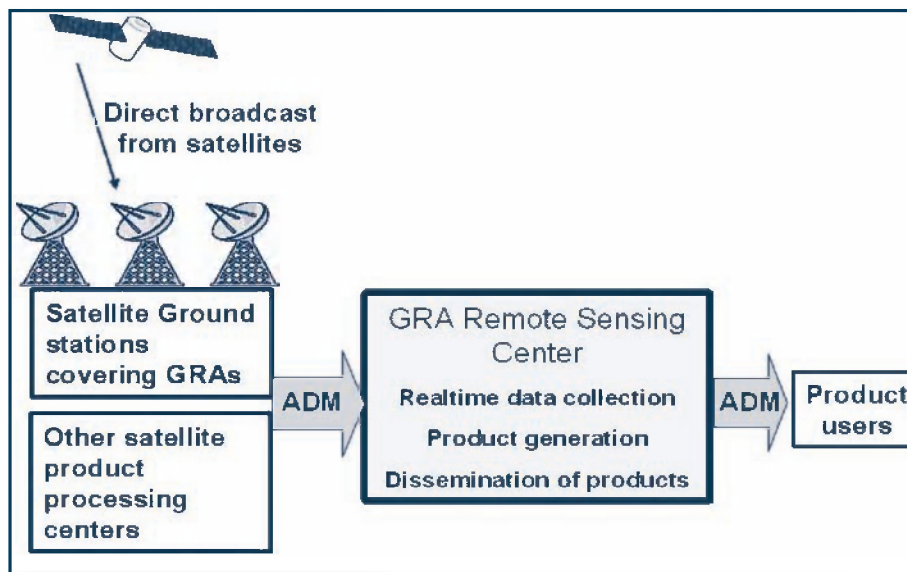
Direct broadcast from satellites

Satellite Ground stations covering GRAs

Other satellite product processing centers

ADM

GRA Remote Sensing Center

Realtime data collection

Product generation

Dissemination of products

ADM

Product users